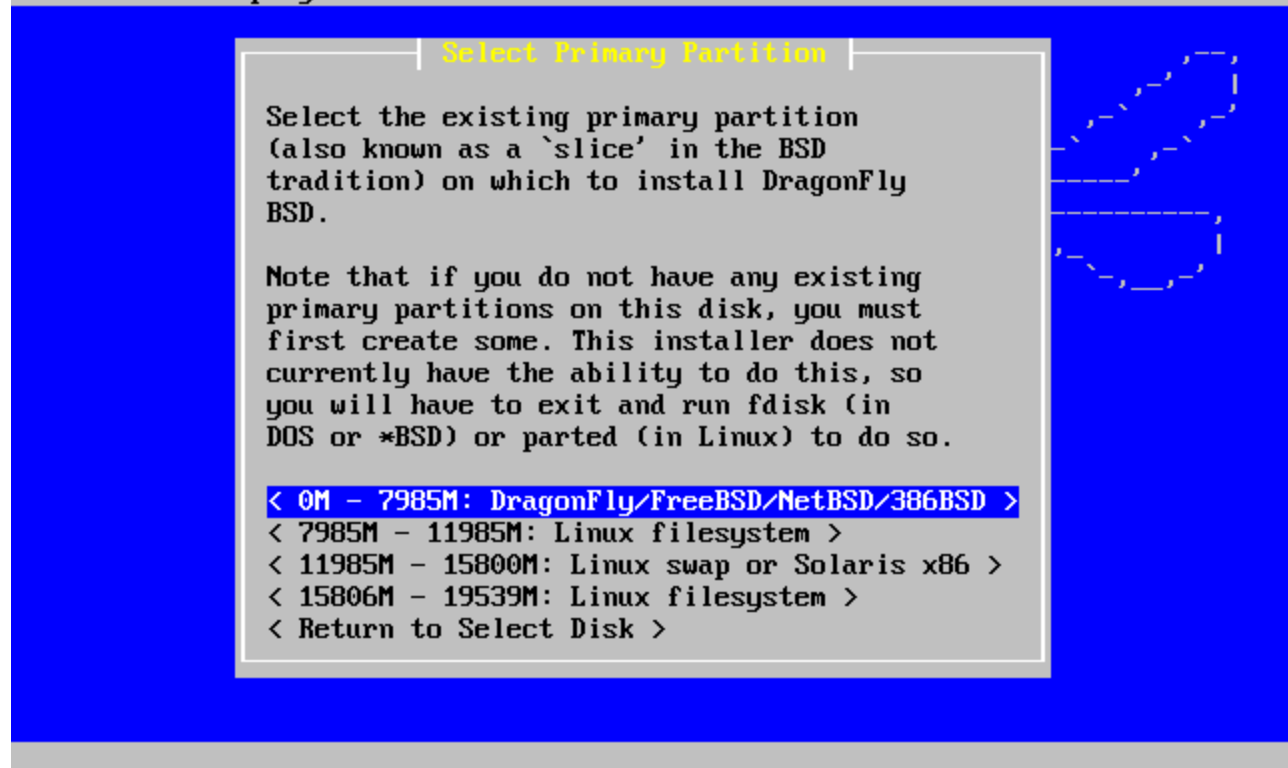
Select Primary Partition

Select the existing primary partition (also known as a `slice' in the BSD tradition) on which to install DragonFly BSD.

Note that if you do not have any existing primary partitions on this disk, you must first create some. This installer does not currently have the ability to do this, so you will have to exit and run fdisk (in DOS or *BSD) or parted (in Linux) to do so.

< 0M - 7985M: DragonFly/FreeBSD/NetBSD/386BSD >
< 7985M - 11985M: Linux filesystem >
< 11985M - 15800M: Linux swap or Solaris x86 >
< 15806M - 19539M: Linux filesystem >
< Return to Select Disk >